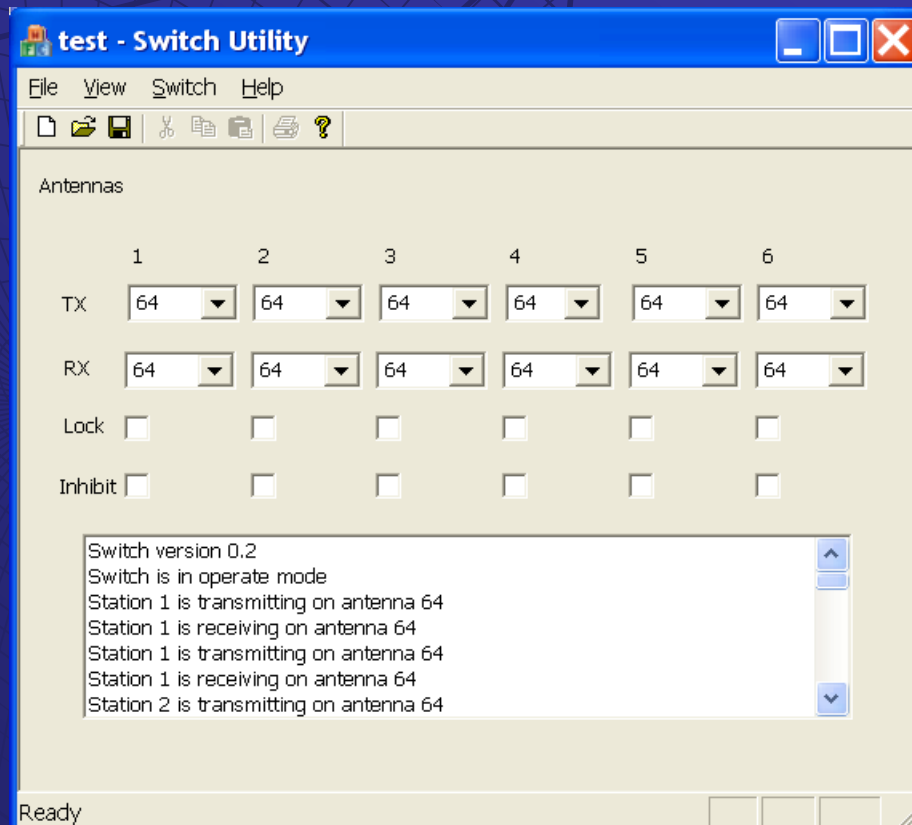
test - Switch Utility

File View Switch Help

Antennas

| | 1 | 2 | 3 | 4 | 5 | 6 |
|---|---|---|---|---|---|---|
| TX | 64 | 64 | 64 | 64 | 64 | 64 |
| RX | 64 | 64 | 64 | 64 | 64 | 64 |
| Lock | | | | | | |
| Inhibit | | | | | | |

Switch version 0.2
Switch is in operate mode
Station 1 is transmitting on antenna 64
Station 1 is receiving on antenna 64
Station 1 is transmitting on antenna 64
Station 1 is receiving on antenna 64
Station 2 is transmitting on antenna 64

Ready